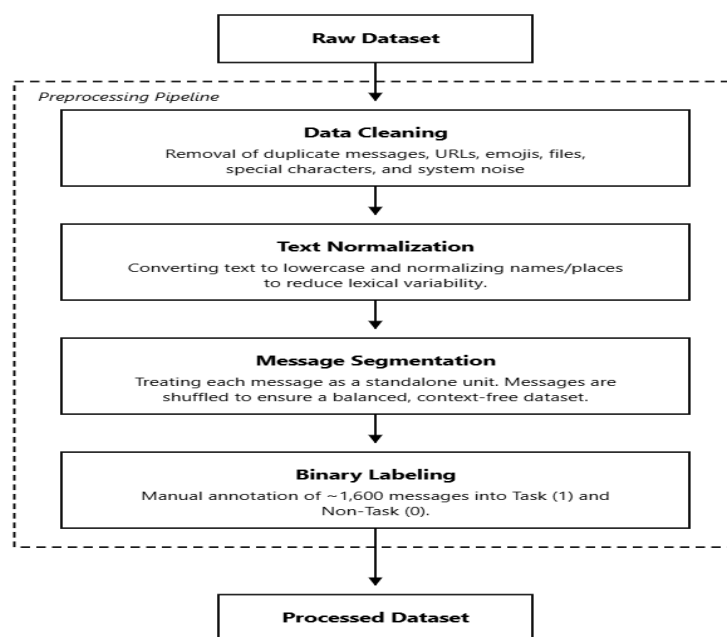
Raw Dataset

Preprocessing Pipeline

Data Cleaning

Removal of duplicate messages, URLs, emojis, files, special characters, and system noise

Text Normalization

Converting text to lowercase and normalizing names/places to reduce lexical variability.

Message Segmentation

Treating each message as a standalone unit. Messages are shuffled to ensure a balanced, context-free dataset.

Binary Labeling

Manual annotation of ~1,600 messages into Task (1) and Non-Task (0).

Processed Dataset